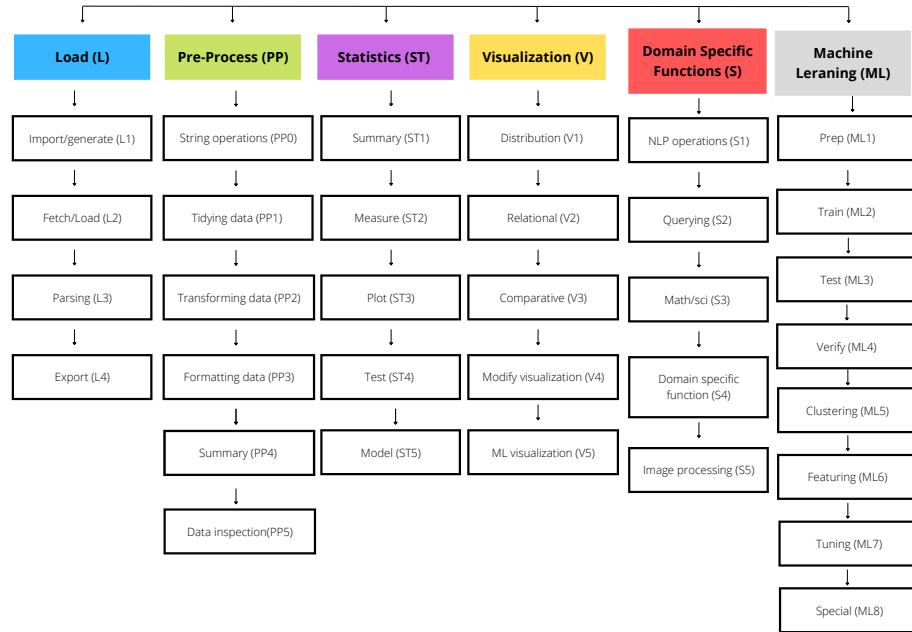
Load (L)

Import/generate (L1)

Fetch/Load (L2)

Parsing (L3)

Export (L4)

Pre-Process (PP)

String operations (PP0)

Tidying data (PP1)

Transforming data (PP2)

Formatting data (PP3)

Summary (PP4)

Data inspection(PP5)

Statistics (ST)

Summary (ST1)

Measure (ST2)

Plot (ST3)

Test (ST4)

Model (ST5)

Visualization (V)

Distribution (V1)

Relational (V2)

Comparative (V3)

Modify visualization (V4)

ML visualization (V5)

Domain Specific Functions (S)

NLP operations (S1)

Querying (S2)

Math/sci (S3)

Domain specific function (S4)

Image processing (S5)

Machine Leraning (ML)

Prep (ML1)

Train (ML2)

Test (ML3)

Verify (ML4)

Clustering (ML5)

Featuring (ML6)

Tuning (ML7)

Special (ML8)